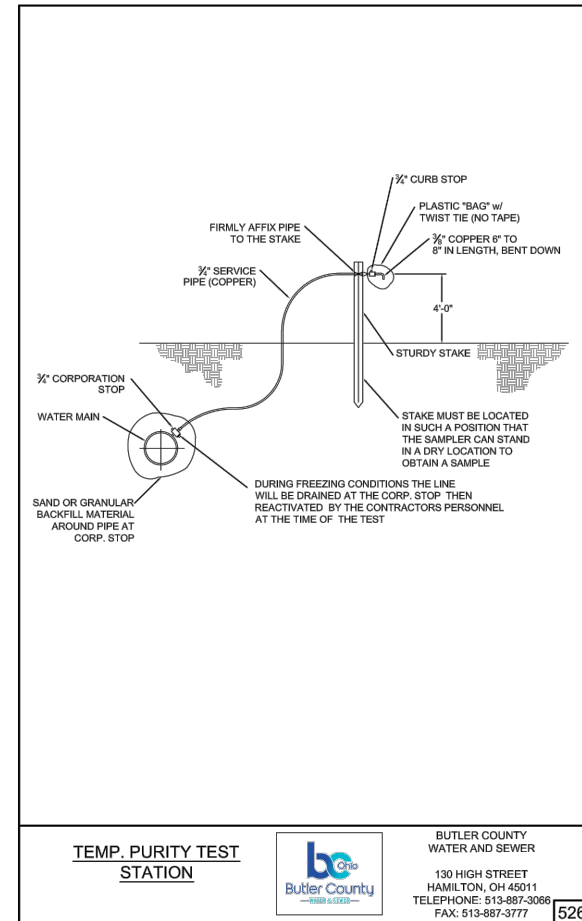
$\frac{3}{4}$" CURB STOP

PLASTIC "BAG" w/ TWIST TIE (NO TAPE)

FIRMLY AFFIX PIPE TO THE STAKE

$\frac{3}{8}$" COPPER 6" TO 8" IN LENGTH, BENT DOWN

$\frac{3}{4}$" SERVICE PIPE (COPPER)

4'-0"

STURDY STAKE

$\frac{3}{4}$" CORPORATION STOP

WATER MAIN

STAKE MUST BE LOCATED IN SUCH A POSITION THAT THE SAMPLER CAN STAND IN A DRY LOCATION TO OBTAIN A SAMPLE

DURING FREEZING CONDITIONS THE LINE WILL BE DRAINED AT THE CORP. STOP THEN REACTIVATED BY THE CONTRACTORS PERSONNEL AT THE TIME OF THE TEST

SAND OR GRANULAR BACKFILL MATERIAL AROUND PIPE AT CORP. STOP

TEMP. PURITY TEST STATION

bc Ohio Butler County WATER & SEWER

BUTLER COUNTY WATER AND SEWER

130 HIGH STREET
HAMILTON, OH 45011
TELEPHONE: 513-887-3066
FAX: 513-887-3777

526